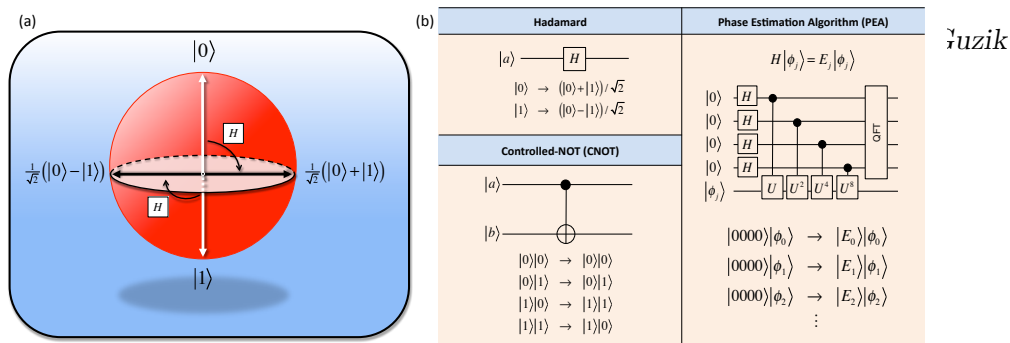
(a)

$|0\rangle$

$H$

$\frac{1}{\sqrt{2}}(|0\rangle - |1\rangle)$

$\frac{1}{\sqrt{2}}(|0\rangle + |1\rangle)$

$H$

$|1\rangle$

(b)

Hadamard

$|a\rangle$ $H$

$|0\rangle \rightarrow (|0\rangle + |1\rangle)/\sqrt{2}$

$|1\rangle \rightarrow (|0\rangle - |1\rangle)/\sqrt{2}$

Controlled-NOT (CNOT)

$|a\rangle$

$|b\rangle$

$|0\rangle|0\rangle \rightarrow |0\rangle|0\rangle$

$|0\rangle|1\rangle \rightarrow |0\rangle|1\rangle$

$|1\rangle|0\rangle \rightarrow |1\rangle|1\rangle$

$|1\rangle|1\rangle \rightarrow |1\rangle|0\rangle$

Phase Estimation Algorithm (PEA)

$H|\phi_j\rangle = E_j|\phi_j\rangle$

$|0\rangle$ $H$

$|0\rangle$ $H$

$|0\rangle$ $H$

$|0\rangle$ $H$

$|\phi_j\rangle$ $U$ $U^2$ $U^4$ $U^8$

QFT

$|0000\rangle|\phi_0\rangle \rightarrow |E_0\rangle|\phi_0\rangle$

$|0000\rangle|\phi_1\rangle \rightarrow |E_1\rangle|\phi_1\rangle$

$|0000\rangle|\phi_2\rangle \rightarrow |E_2\rangle|\phi_2\rangle$

$\vdots$

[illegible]uzik